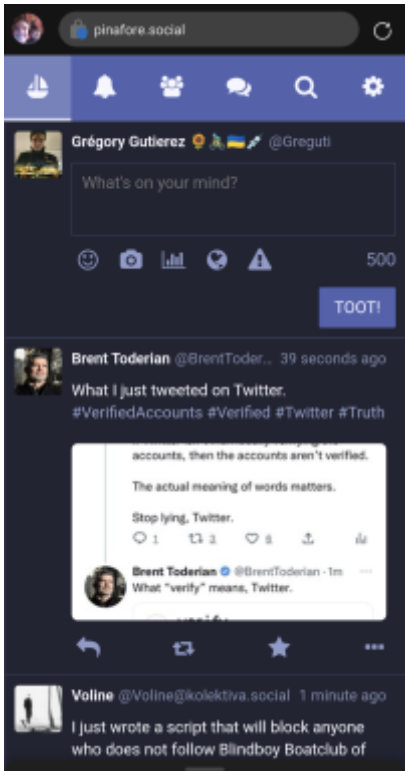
pinafore.social

Grégory Gutierez 🌻🚴🇺🇦🖊 @Greguti

What's on your mind?

500

TOOT!

Brent Toderian @BrentToder... 39 seconds ago

What I just tweeted on Twitter. #VerifiedAccounts #Verified #Twitter #Truth

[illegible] accounts, then the accounts aren't verified.

The actual meaning of words matters.

Stop lying, Twitter.

1 3 8

Brent Toderian @BrentToderian · 1m

What "verify" means, Twitter.

Voline @Voline@kolektiva.social 1 minute ago

I just wrote a script that will block anyone who does not follow Blindboy Boatclub of